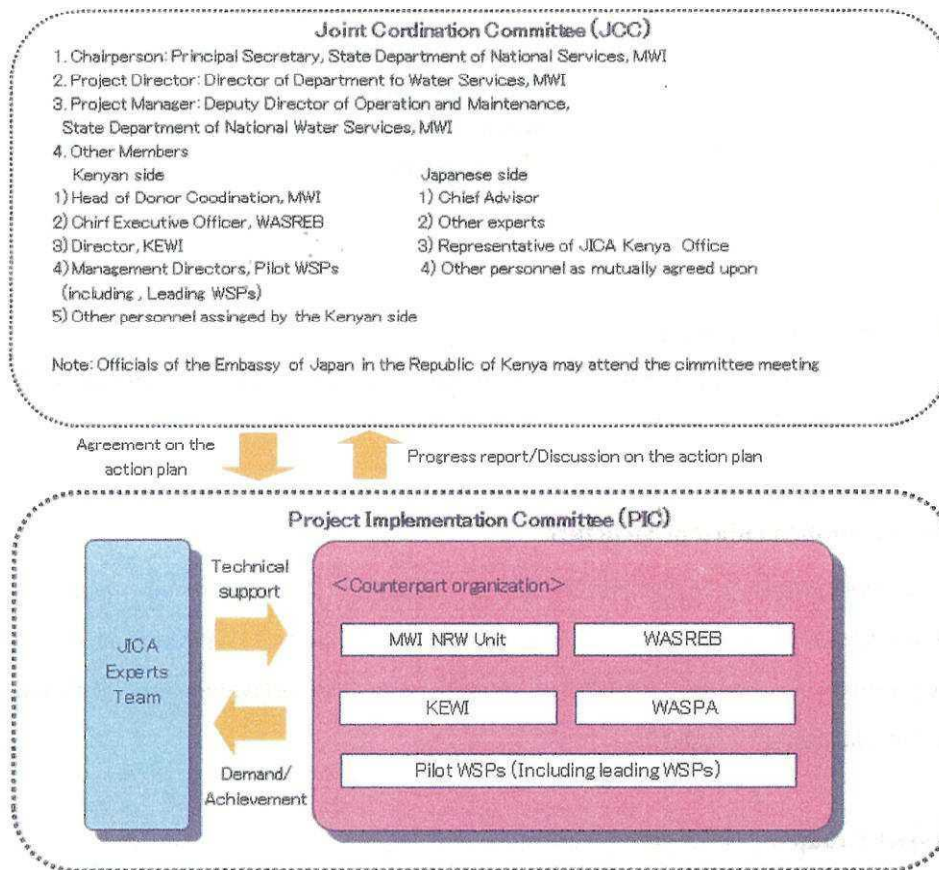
Joint Cordination Committee (JCC)

1. Chairperson: Principal Secretary, State Department of National Services, MWI
2. Project Director: Director of Department fo Water Services, MWI
3. Project Manager: Deputy Director of Operation and Maintenance, State Department of National Water Services, MWI
4. Other Members

Kenyan side
1) Head of Donor Coodination, MWI
2) Chirf Executive Officer, WASREB
3) Director, KEWI
4) Management Directors, Pilot WSPs (including , Leading WSPs)
5) Other personnel assinged by the Kenyan side

Japanese side
1) Chief Advisor
2) Other experts
3) Representative of JICA Kenya Office
4) Other personnel as mutually agreed upon

Note: Officials of the Embassy of Japan in the Republic of Kenya may attend the cimmittee meeting

Agreement on the action plan

Progress report/Discussion on the action plan

Project Implementation Committee (PIC)

JICA Experts Team

Technical support

Demand/ Achievement

<Counterpart organization>

MWI NRW Unit

WASREB

KEWI

WASPA

Pilot WSPs (Including leading WSPs)